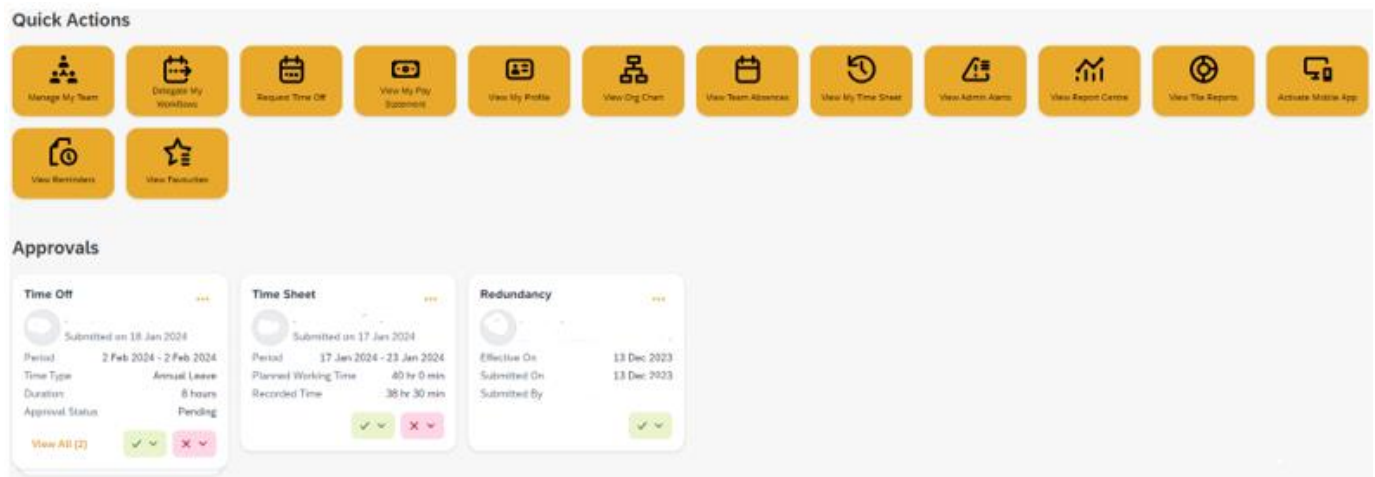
Quick Actions

Manage My Team

Delegate My Workflows

Request Time Off

View My Pay Statement

View My Profile

View Org Chart

View Team Absences

View My Time Sheet

View Admin Alerts

View Report Centre

View Tile Reports

Activate Mobile App

View Reminders

View Favourites

Approvals

Time Off

Submitted on 18 Jan 2024

| | |
|---|---|
| Period | 2 Feb 2024 - 2 Feb 2024 |
| Time Type | Annual Leave |
| Duration | 8 hours |
| Approval Status | Pending |

View All (2)

Time Sheet

Submitted on 17 Jan 2024

| | |
|---|---|
| Period | 17 Jan 2024 - 23 Jan 2024 |
| Planned Working Time | 40 hr 0 min |
| Recorded Time | 38 hr 30 min |

Redundancy

| | |
|---|---|
| Effective On | 13 Dec 2023 |
| Submitted On | 13 Dec 2023 |
| Submitted By | |